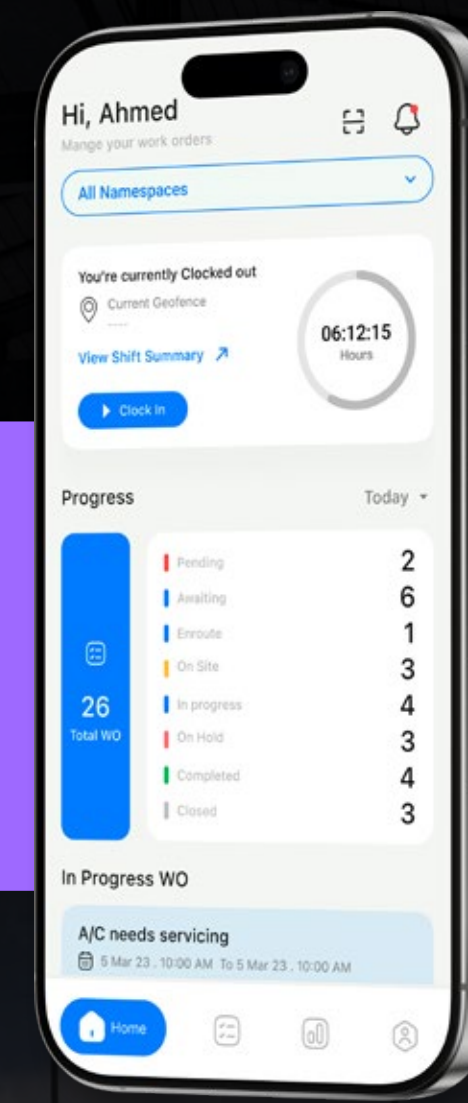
Hi, Ahmed
Mange your work orders

All Namespaces

You're currently Clocked out
Current Geofence
-----
View Shift Summary

Clock In

06:12:15
Hours

Progress
Today

26
Total WO

| | |
|---|---|
| Pending | 2 |
| Awaiting | 6 |
| Enroute | 1 |
| On Site | 3 |
| In progress | 4 |
| On Hold | 3 |
| Completed | 4 |
| Closed | 3 |

In Progress WO

A/C needs servicing
5 Mar 23 . 10:00 AM To 5 Mar 23 . 10:00 AM

Home